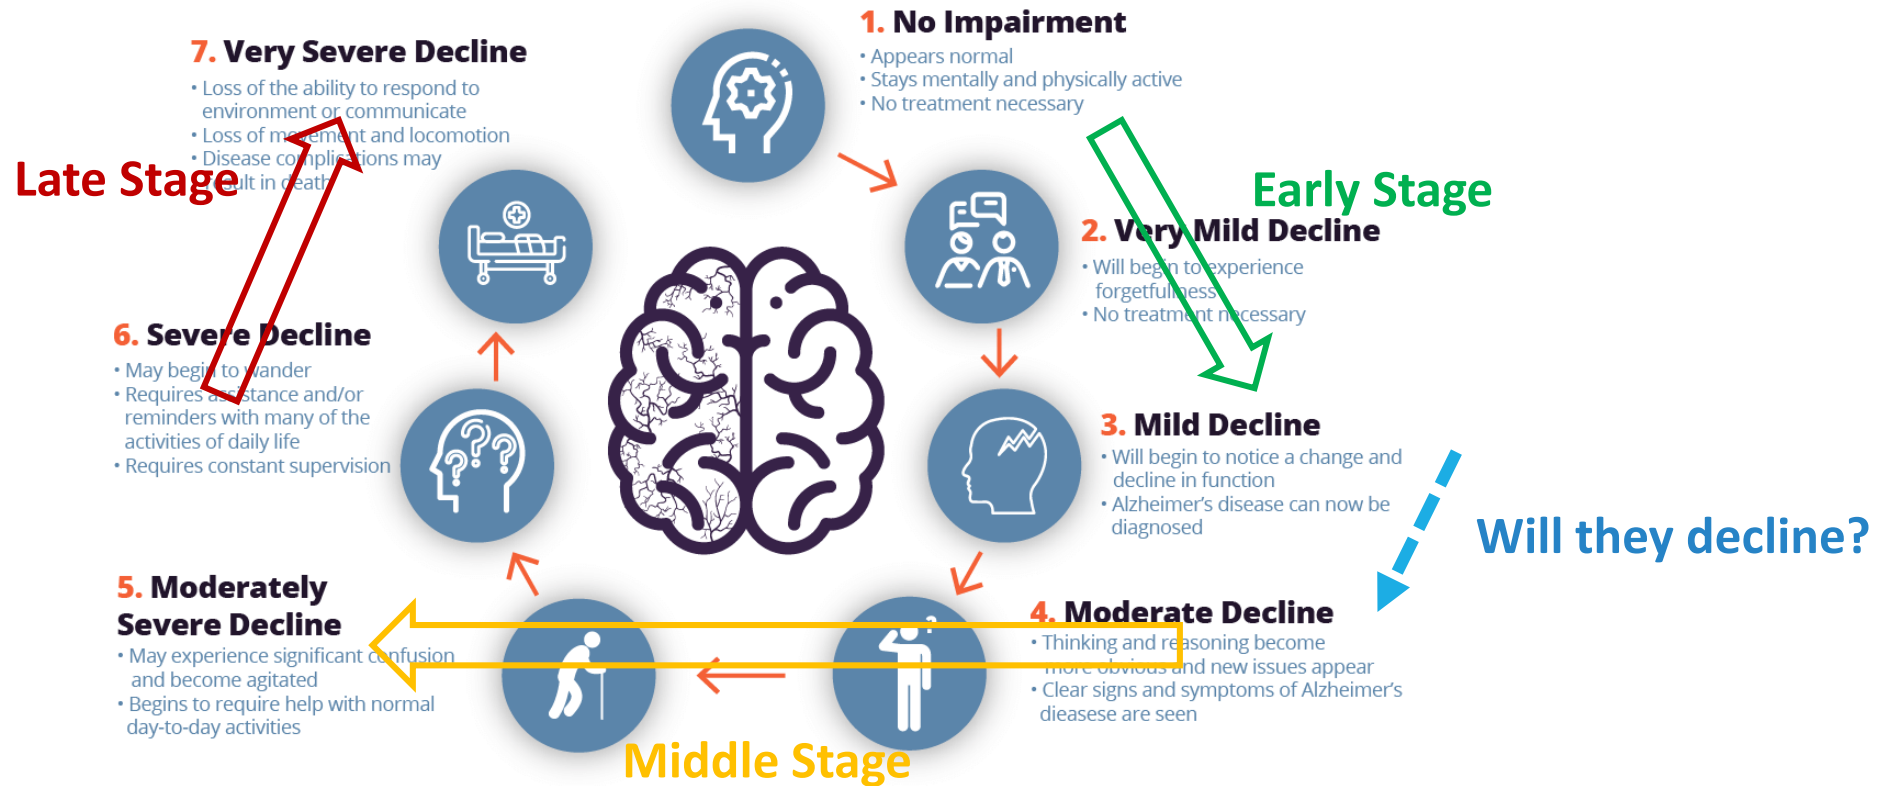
1. No Impairment
• Appears normal
• Stays mentally and physically active
• No treatment necessary

Early Stage

2. Very Mild Decline
• Will begin to experience forgetfulness
• No treatment necessary

3. Mild Decline
• Will begin to notice a change and decline in function
• Alzheimer's disease can now be diagnosed

Will they decline?

4. Moderate Decline
• Thinking and reasoning become more obvious and new issues appear
• Clear signs and symptoms of Alzheimer's dieasese are seen

Middle Stage

5. Moderately Severe Decline
• May experience significant confusion and become agitated
• Begins to require help with normal day-to-day activities

6. Severe Decline
• May begin to wander
• Requires assistance and/or reminders with many of the activities of daily life
• Requires constant supervision

Late Stage

7. Very Severe Decline
• Loss of the ability to respond to environment or communicate
• Loss of movement and locomotion
• Disease complications may result in death